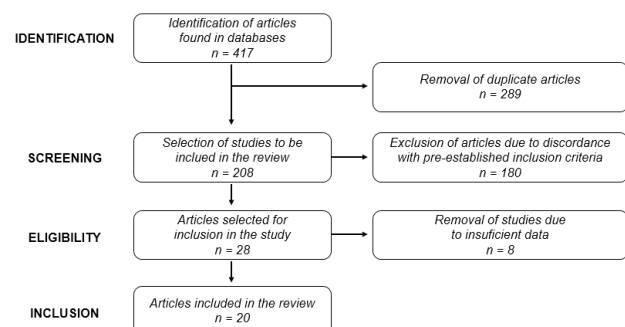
IDENTIFICATION

Identification of articles found in databases
n = 417

Removal of duplicate articles
n = 289

SCREENING

Selection of studies to be inclued in the review
n = 208

Exclusion of articles due to discordance with pre-established inclusion criteria
n = 180

ELIGIBILITY

Articles selected for inclusion in the study
n = 28

Removal of studies due to insuficient data
n = 8

INCLUSION

Articles included in the review
n = 20